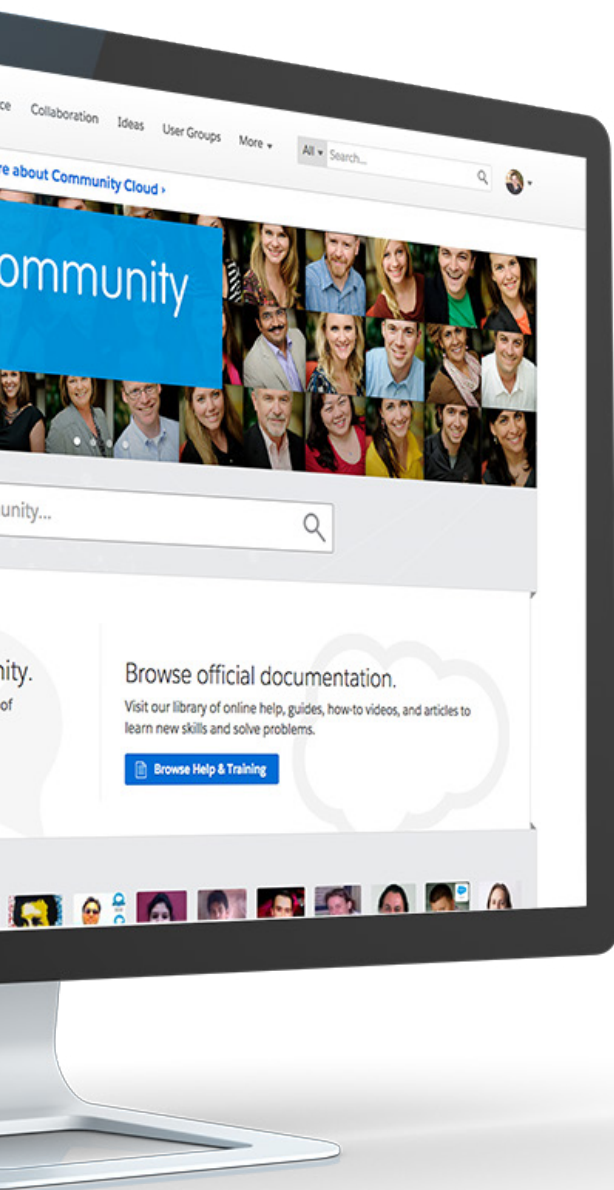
ce Collaboration Ideas User Groups More ▾ All ▾ Search...

re about Community Cloud ›

ommunity

unity...

nity.

of

Browse official documentation.

Visit our library of online help, guides, how-to videos, and articles to learn new skills and solve problems.

Browse Help & Training